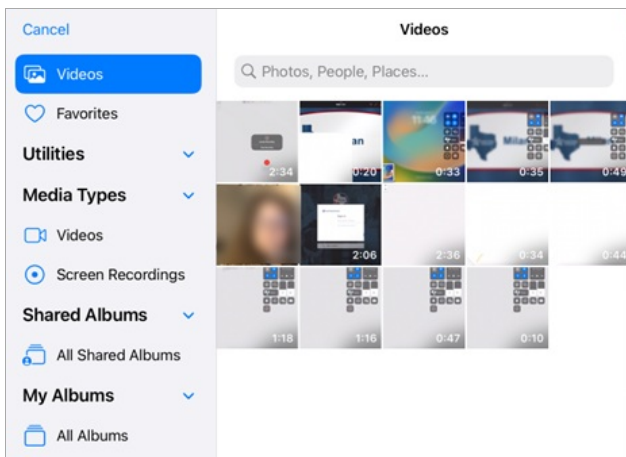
Cancel

Videos

Favorites

Utilities

Media Types

Videos

Screen Recordings

Shared Albums

All Shared Albums

My Albums

All Albums

Videos

Photos, People, Places...

2:34

an

0:20

0:33

0:35

0:49

2:06

2:36

0:34

0:44

1:18

1:16

0:47

0:10